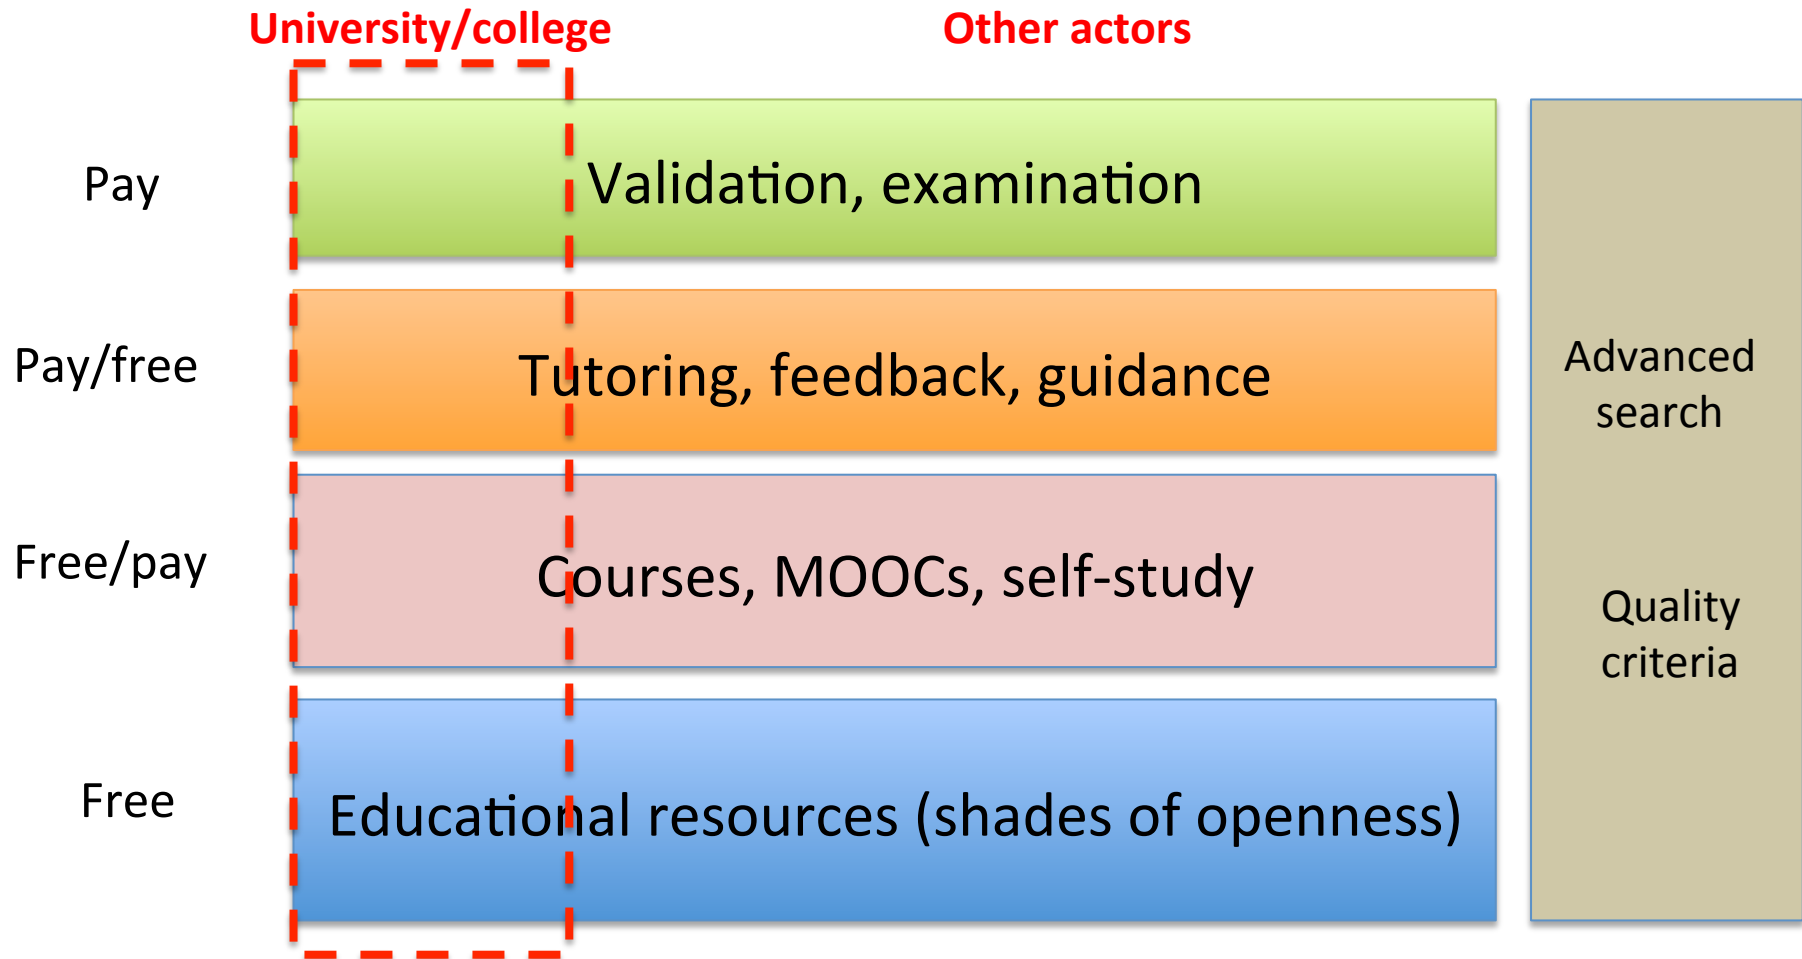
University/college

Other actors

Pay

Validation, examination

Pay/free

Tutoring, feedback, guidance

Free/pay

Courses, MOOCs, self-study

Free

Educational resources (shades of openness)

Advanced search

Quality criteria